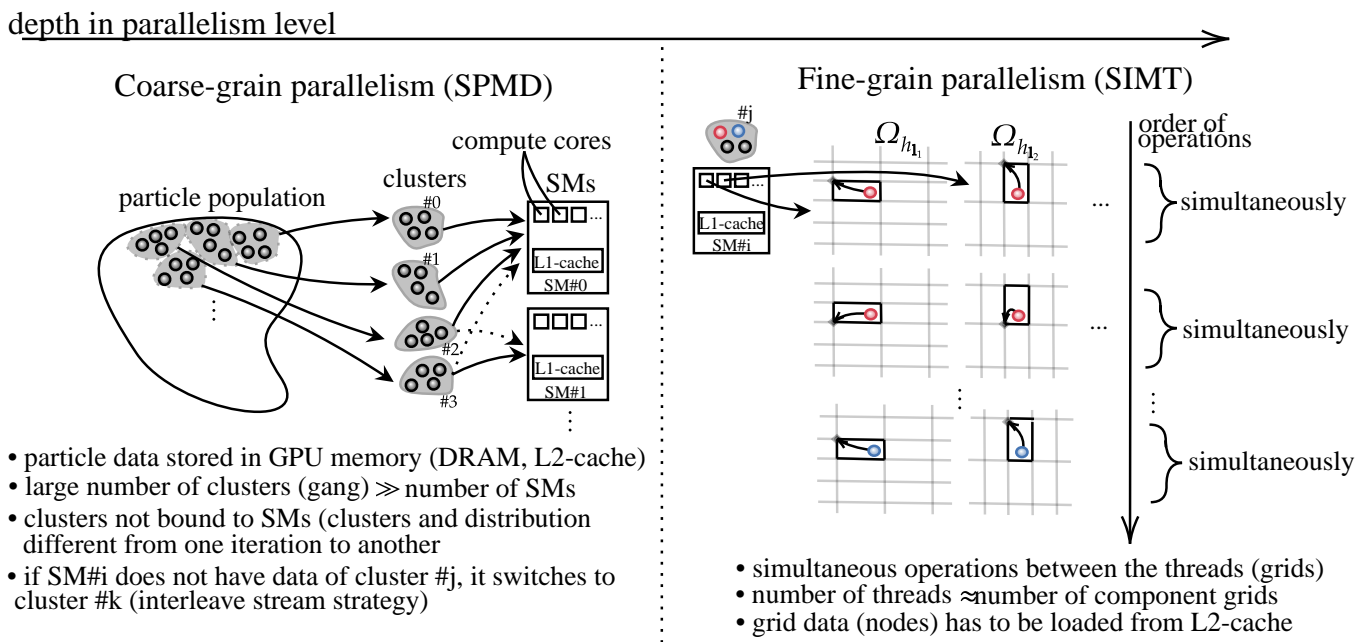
depth in parallelism level

Coarse-grain parallelism (SPMD)

compute cores

clusters

SMs

particle population

#0

#1

#2

#3

L1-cache

SM#0

L1-cache

SM#1

• particle data stored in GPU memory (DRAM, L2-cache)
• large number of clusters (gang) $\gg$ number of SMs
• clusters not bound to SMs (clusters and distribution different from one iteration to another
• if SM#i does not have data of cluster #j, it switches to cluster #k (interleave stream strategy)

Fine-grain parallelism (SIMT)

#j

$\Omega_{h_{\mathbf{l}_1}}$

$\Omega_{h_{\mathbf{l}_2}}$

order of operations

L1-cache

SM#i

simultaneously

simultaneously

simultaneously

• simultaneous operations between the threads (grids)
• number of threads $\approx$number of component grids
• grid data (nodes) has to be loaded from L2-cache